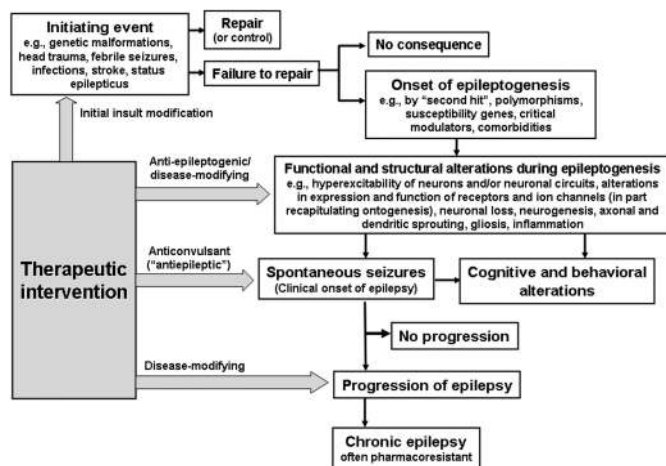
Initiating event
e.g., genetic malformations, head trauma, febrile seizures, infections, stroke, status epilepticus

Repair
(or control)

Failure to repair

No consequence

Onset of epileptogenesis
e.g., by "second hit", polymorphisms, susceptibility genes, critical modulators, comorbidities

Initial insult modification

Anti-epileptogenic/
disease-modifying

Functional and structural alterations during epileptogenesis
e.g., hyperexcitability of neurons and/or neuronal circuits, alterations in expression and function of receptors and ion channels (in part recapitulating ontogenesis), neuronal loss, neurogenesis, axonal and dendritic sprouting, gliosis, inflammation

Therapeutic intervention

Anticonvulsant
("antiepileptic")

Spontaneous seizures
(Clinical onset of epilepsy)

Cognitive and behavioral alterations

No progression

Disease-modifying

Progression of epilepsy

Chronic epilepsy
often pharmacoresistant